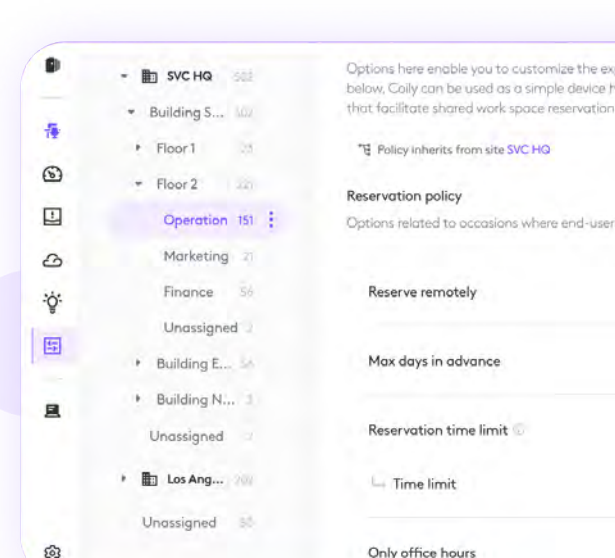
SVC HQ 583
Building S... 302
Floor 1 25
Floor 2 221
Operation 151
Marketing 21
Finance 56
Unassigned 3
Building E... 56
Building N... 3
Unassigned 7
Los Ang... 209
Unassigned 85

Options here enable you to customize the ex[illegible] below, Coily can be used as a simple device h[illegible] that facilitate shared work space reservation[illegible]

Policy inherits from site SVC HQ

Reservation policy
Options related to occasions where end-user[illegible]

Reserve remotely

Max days in advance

Reservation time limit

Time limit

Only office hours